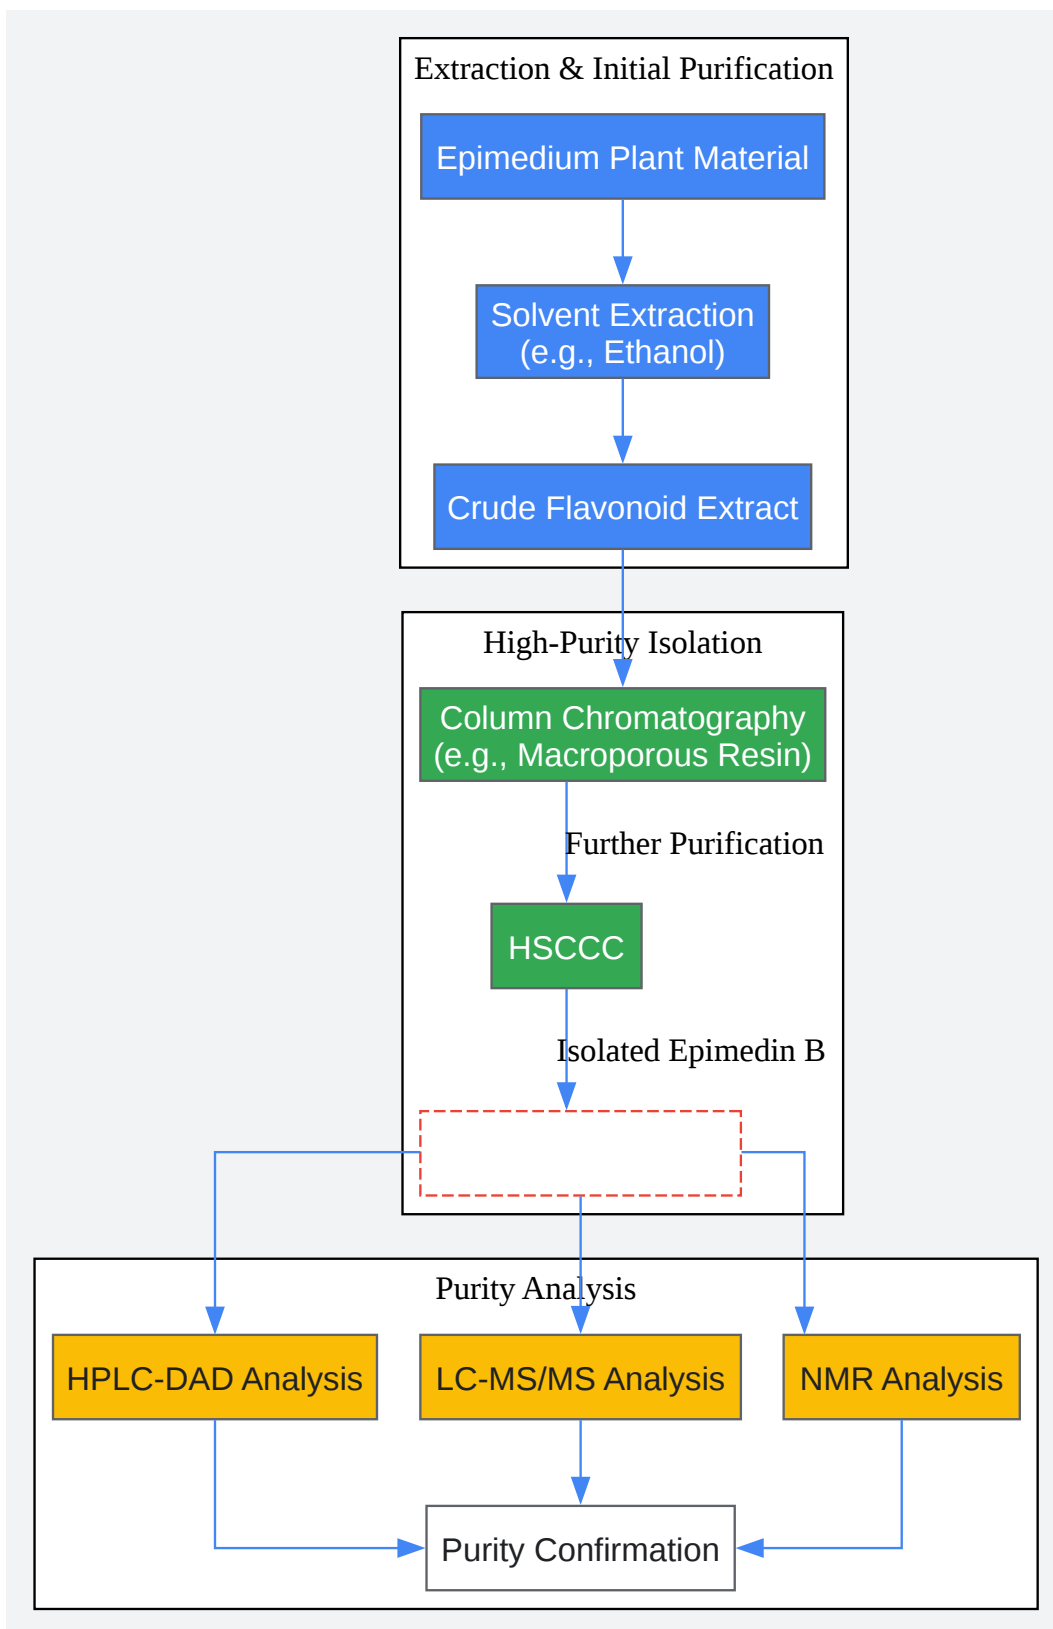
Extraction & Initial Purification

Epimedium Plant Material

Solvent Extraction (e.g., Ethanol)

Crude Flavonoid Extract

High-Purity Isolation

Column Chromatography (e.g., Macroporous Resin)

Further Purification

HSCCC

Isolated Epimedin B

Purity Analysis

HPLC-DAD Analysis

LC-MS/MS Analysis

NMR Analysis

Purity Confirmation